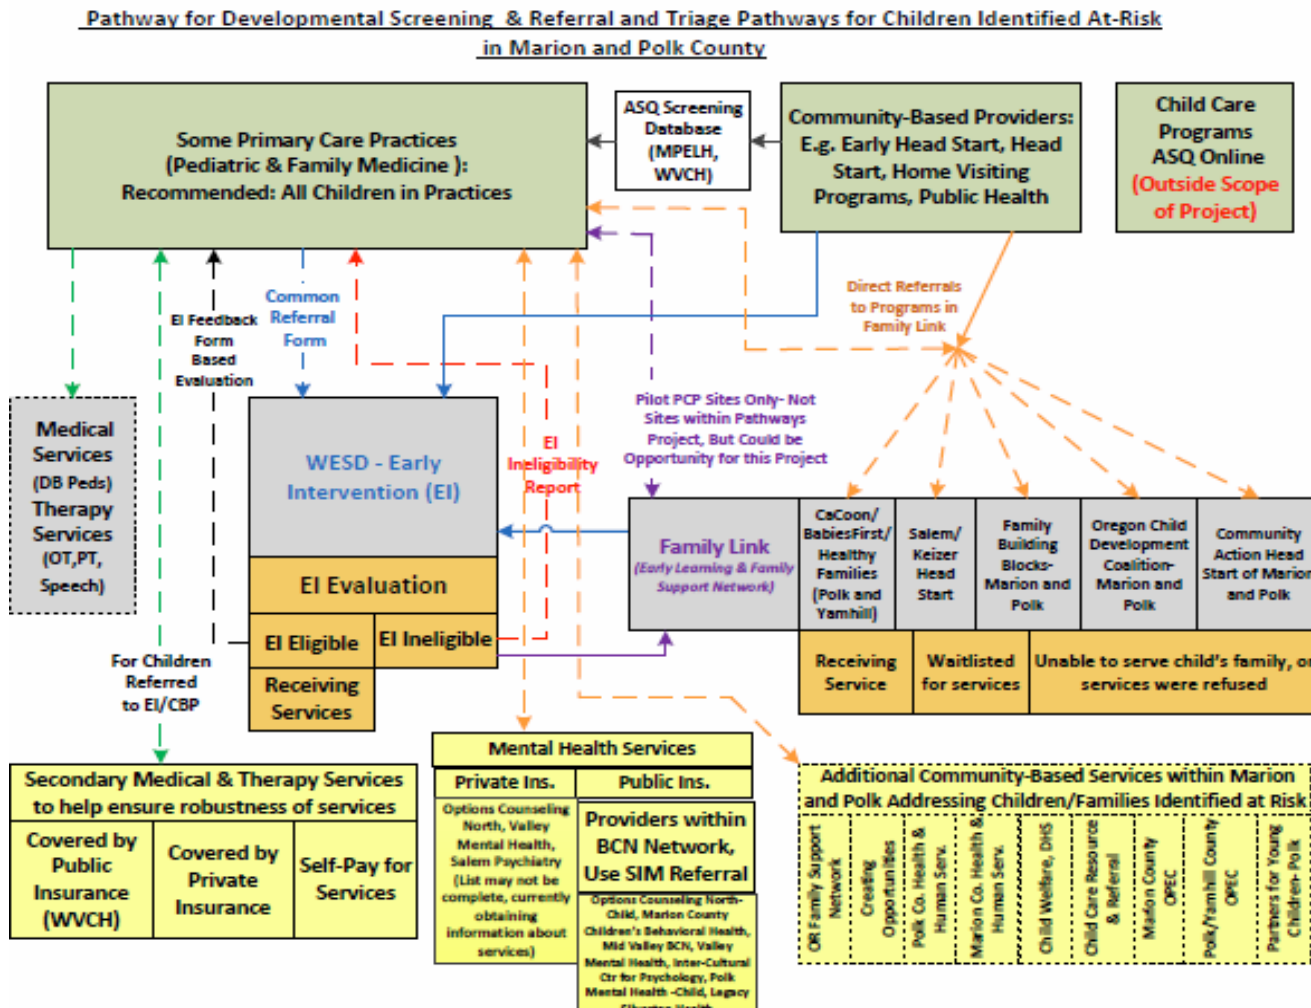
Pathway for Developmental Screening & Referral and Triage Pathways for Children Identified At-Risk in Marion and Polk County

Some Primary Care Practices (Pediatric & Family Medicine ): Recommended: All Children in Practices

ASQ Screening Database (MPELH, WVCH)

Community-Based Providers: E.g. Early Head Start, Head Start, Home Visiting Programs, Public Health

Child Care Programs ASQ Online (Outside Scope of Project)

Direct Referrals to Programs in Family Link

EI Feedback Form Based Evaluation

Common Referral Form

Medical Services (DB Peds) Therapy Services (OT,PT, Speech)

WESD - Early Intervention (EI)

EI Ineligibility Report

Pilot PCP Sites Only- Not Sites within Pathways Project, But Could be Opportunity for this Project

EI Evaluation

EI Eligible

EI Ineligible

Receiving Services

For Children Referred to EI/CBP

Family Link (Early Learning & Family Support Network)

CaCoon/ BabiesFirst/ Healthy Families (Polk and Yamhill)

Salem/ Keizer Head Start

Family Building Blocks- Marion and Polk

Oregon Child Development Coalition- Marion and Polk

Community Action Head Start of Marion and Polk

Receiving Service

Waitlisted for services

Unable to serve child's family, or services were refused

Mental Health Services

Private Ins.

Public Ins.

Options Counseling North, Valley Mental Health, Salem Psychiatry (List may not be complete, currently obtaining information about services)

Providers within BCN Network, Use SIM Referral

Options Counseling North-Child, Marion County Children's Behavioral Health, Mid Valley BCN, Valley Mental Health, Inter-Cultural Ctr for Psychology, Polk Mental Health -Child, Legacy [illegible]

Secondary Medical & Therapy Services to help ensure robustness of services

Covered by Public Insurance (WVCH)

Covered by Private Insurance

Self-Pay for Services

Additional Community-Based Services within Marion and Polk Addressing Children/Families Identified at Risk

OR Family Support Network

Creating Opportunities

Polk Co. Health & Human Serv.

Marion Co. Health & Human Serv.

Child Welfare, DHS

Child Care Resource & Referral

Marion County OPEC

Polk/Yamhill County OPEC

Partners for Young Children- Polk